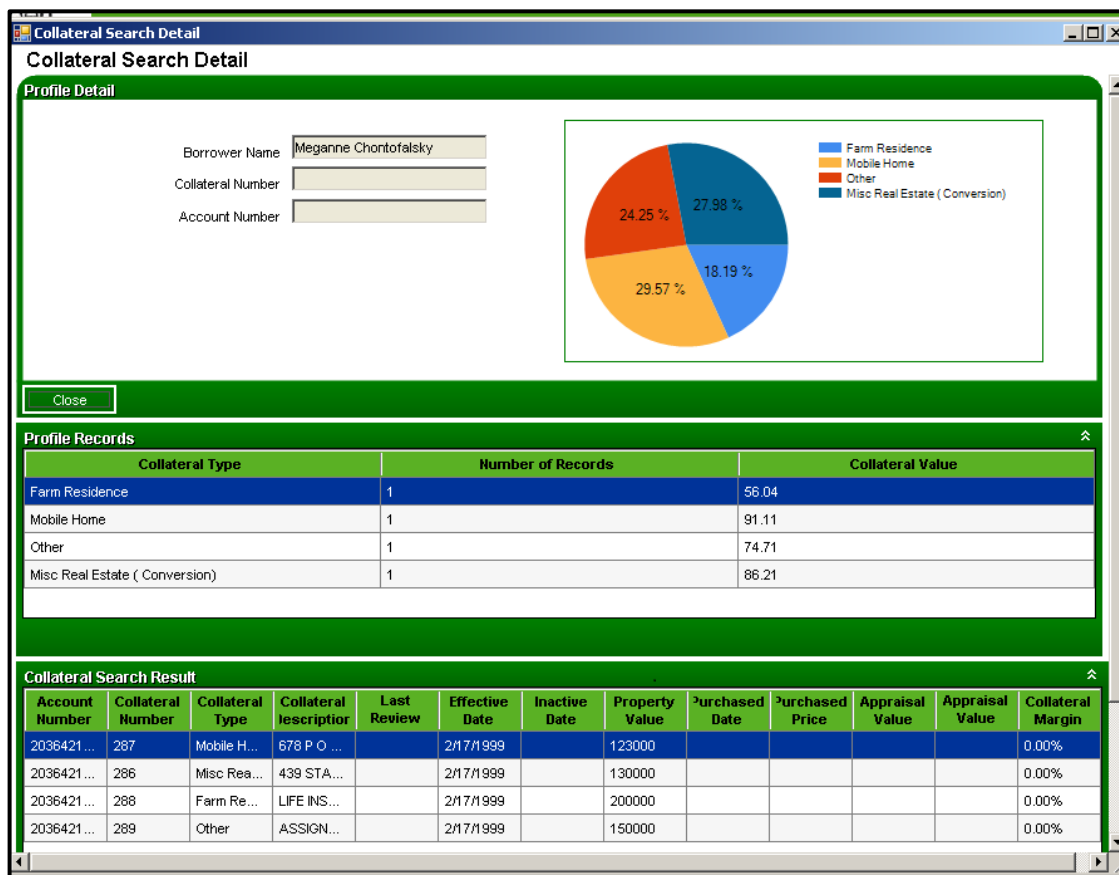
Collateral Search Detail

Collateral Search Detail

Profile Detail

Borrower Name Meganne Chontofalsky

Collateral Number

Account Number

Farm Residence
Mobile Home
Other
Misc Real Estate ( Conversion)

27.98 %
24.25 %
18.19 %
29.57 %

Close

Profile Records

| Collateral Type | Number of Records | Collateral Value |
|---|---|---|
| Farm Residence | 1 | 56.04 |
| Mobile Home | 1 | 91.11 |
| Other | 1 | 74.71 |
| Misc Real Estate ( Conversion) | 1 | 86.21 |

Collateral Search Result

| Account Number | Collateral Number | Collateral Type | Collateral lescriptior | Last Review | Effective Date | Inactive Date | Property Value | 'urchased Date | 'urchased Price | Appraisal Value | Appraisal Value | Collateral Margin |
|---|---|---|---|---|---|---|---|---|---|---|---|---|
| 2036421... | 287 | Mobile H... | 678 P O ... | | 2/17/1999 | | 123000 | | | | | 0.00% |
| 2036421... | 286 | Misc Rea... | 439 STA... | | 2/17/1999 | | 130000 | | | | | 0.00% |
| 2036421... | 288 | Farm Re... | LIFE INS... | | 2/17/1999 | | 200000 | | | | | 0.00% |
| 2036421... | 289 | Other | ASSIGN... | | 2/17/1999 | | 150000 | | | | | 0.00% |